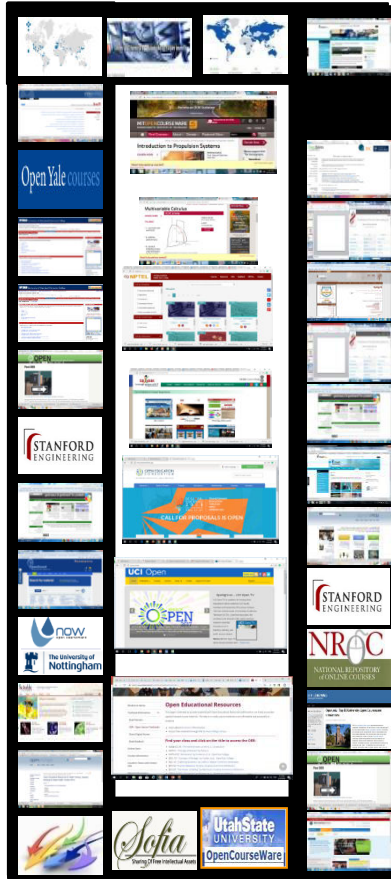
Open Yale courses

Introduction to Propulsion Systems

Multivariable Calculus

NPTEL

OPEN

STANFORD ENGINEERING

CALL FOR PROPOSALS IS OPEN

UCI Open

OPEN

now

The University of Nottingham

STANFORD ENGINEERING

NROC

NATIONAL REPOSITORY of ONLINE COURSES

Open Educational Resources

OPEN

Sofia

Sharing Of Free Intellectual Assets

UtahState UNIVERSITY

OpenCourseWare